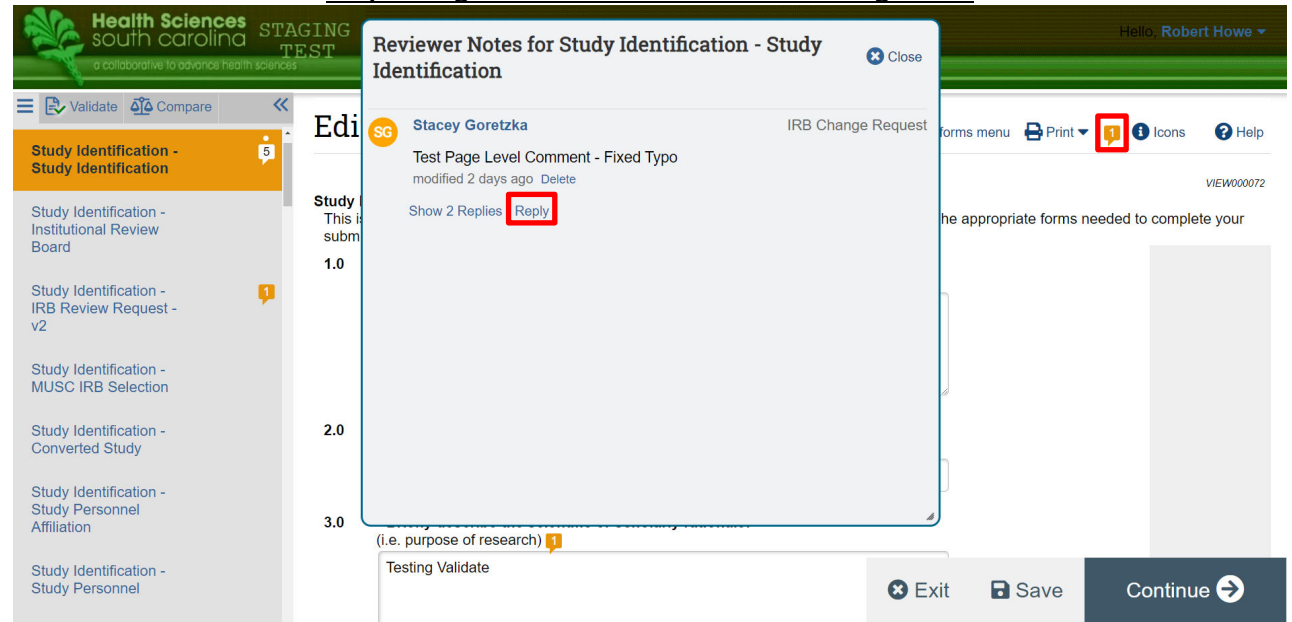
Health Sciences south carolina
a collaborative to advance health sciences
STAGING TEST

Hello, Robert Howe

Validate Compare

Study Identification - Study Identification 5

Study Identification - Institutional Review Board

Study Identification - IRB Review Request - v2 1

Study Identification - MUSC IRB Selection

Study Identification - Converted Study

Study Identification - Study Personnel Affiliation

Study Identification - Study Personnel

Edi

forms menu Print 1 Icons Help

VIEW000072

Study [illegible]
This is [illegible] the appropriate forms needed to complete your subm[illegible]

1.0

2.0

3.0 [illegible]
(i.e. purpose of research) 1

Testing Validate

Reviewer Notes for Study Identification - Study Identification

Close

SG Stacey Goretzka IRB Change Request

Test Page Level Comment - Fixed Typo
modified 2 days ago Delete

Show 2 Replies Reply

Exit Save Continue